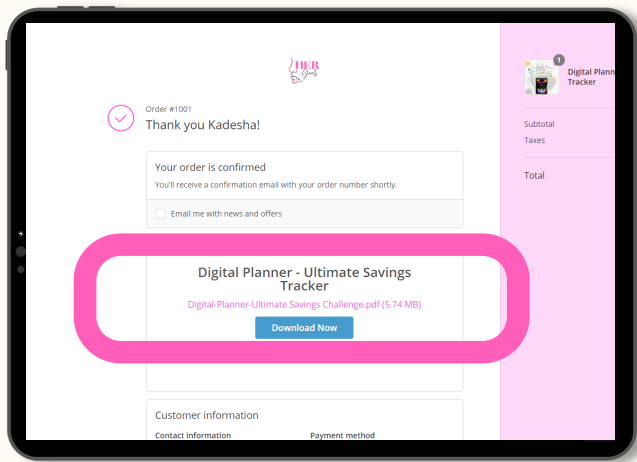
HER Goals

Order #1001
Thank you Kadesha!

Your order is confirmed
You'll receive a confirmation email with your order number shortly.

Email me with news and offers

Digital Planner - Ultimate Savings Tracker
Digital-Planner-Ultimate Savings Challenge.pdf (5.74 MB)
Download Now

Customer information
Contact information
Payment method

1
Digital Plann
Tracker

Subtotal
Taxes

Total